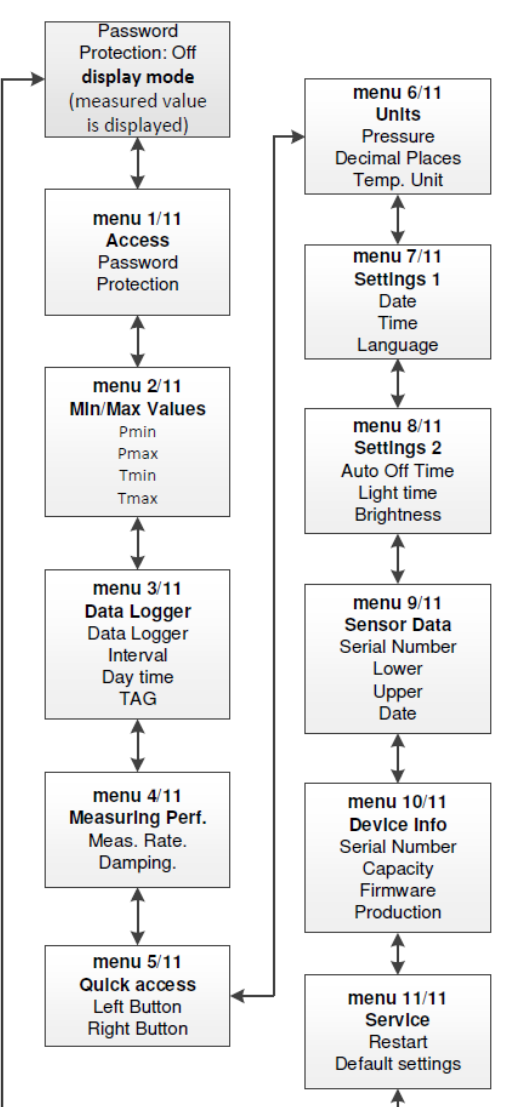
Password Protection: Off
**display mode**
(measured value is displayed)

**menu 1/11**
**Access**
Password Protection

**menu 2/11**
**Min/Max Values**
Pmin
Pmax
Tmin
Tmax

**menu 3/11**
**Data Logger**
Data Logger
Interval
Day time
TAG

**menu 4/11**
**Measuring Perf.**
Meas. Rate.
Damping.

**menu 5/11**
**Quick access**
Left Button
Right Button

**menu 6/11**
**Units**
Pressure
Decimal Places
Temp. Unit

**menu 7/11**
**Settings 1**
Date
Time
Language

**menu 8/11**
**Settings 2**
Auto Off Time
Light time
Brightness

**menu 9/11**
**Sensor Data**
Serial Number
Lower
Upper
Date

**menu 10/11**
**Device Info**
Serial Number
Capacity
Firmware
Production

**menu 11/11**
**Service**
Restart
Default settings